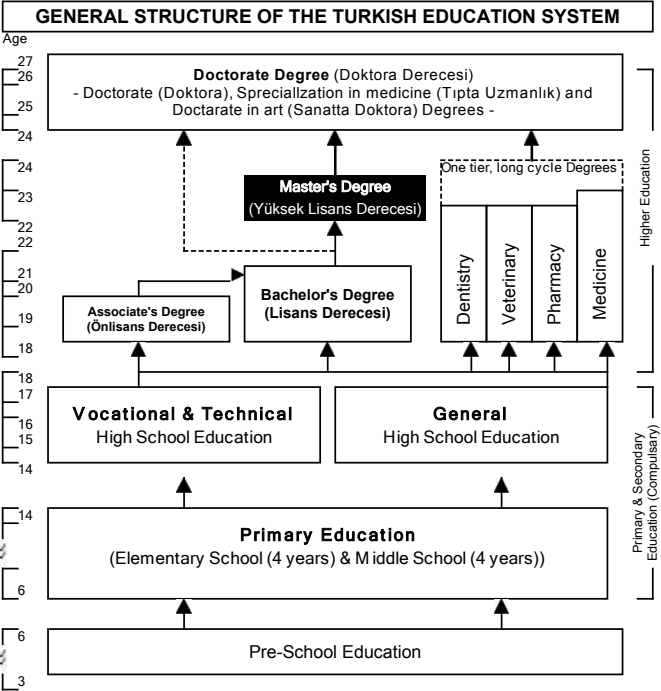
GENERAL STRUCTURE OF THE TURKISH EDUCATION SYSTEM

Age

27
26
25
24

Doctorate Degree (Doktora Derecesi)
- Doctorate (Doktora), Speciallzation in medicine (Tıpta Uzmanlık) and Doctarate in art (Sanatta Doktora) Degrees -

24
23
22
22
21
20
19
18

Master's Degree
(Yüksek Lisans Derecesi)

One tier, long cycle Degrees

Dentistry
Veterinary
Pharmacy
Medicine

Associate's Degree
(Önlisans Derecesi)

Bachelor's Degree
(Lisans Derecesi)

Higher Education

18
17
16
15
14

Vocational & Technical
High School Education

General
High School Education

14

6

Primary Education
(Elementary School (4 years) & M iddle School (4 years))

Primary & Secondary Education (Compulsary)

6

3

Pre-School Education